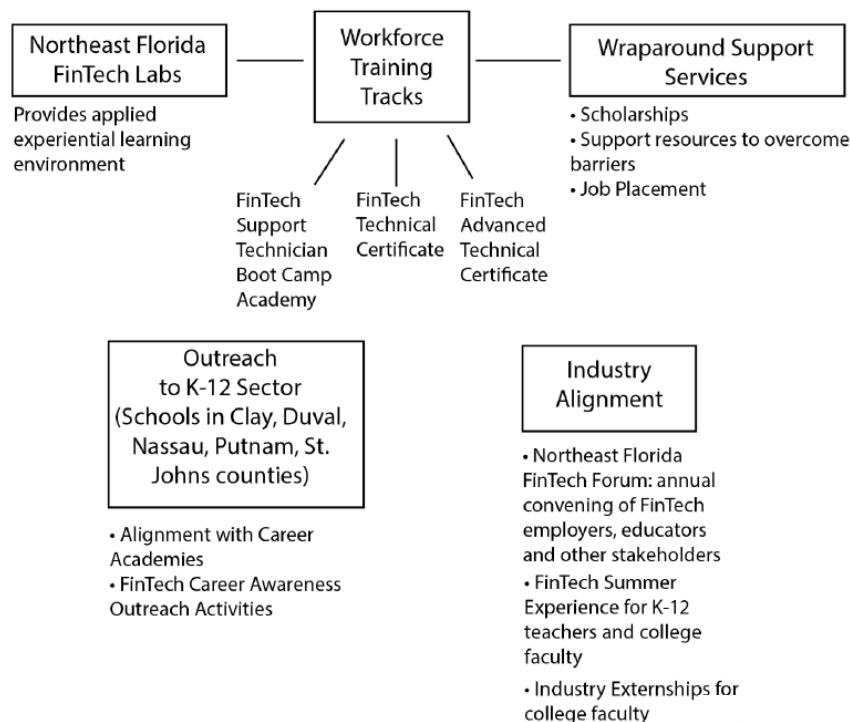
Northeast Florida FinTech Labs

Provides applied experiential learning environment

Workforce Training Tracks

FinTech Support Technician Boot Camp Academy

FinTech Technical Certificate

FinTech Advanced Technical Certificate

Wraparound Support Services

• Scholarships
• Support resources to overcome barriers
• Job Placement

Outreach to K-12 Sector (Schools in Clay, Duval, Nassau, Putnam, St. Johns counties)

• Alignment with Career Academies
• FinTech Career Awareness Outreach Activities

Industry Alignment

• Northeast Florida FinTech Forum: annual convening of FinTech employers, educators and other stakeholders
• FinTech Summer Experience for K-12 teachers and college faculty
• Industry Externships for college faculty